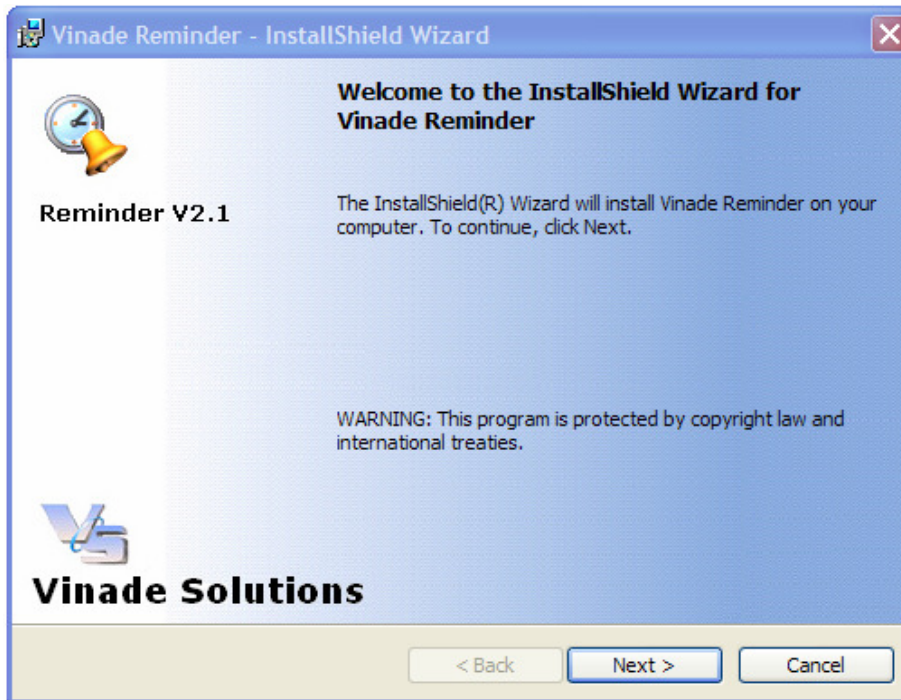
Vinade Reminder - InstallShield Wizard

Reminder V2.1

Welcome to the InstallShield Wizard for Vinade Reminder

The InstallShield(R) Wizard will install Vinade Reminder on your computer. To continue, click Next.

WARNING: This program is protected by copyright law and international treaties.

Vinade Solutions

< Back

Next >

Cancel